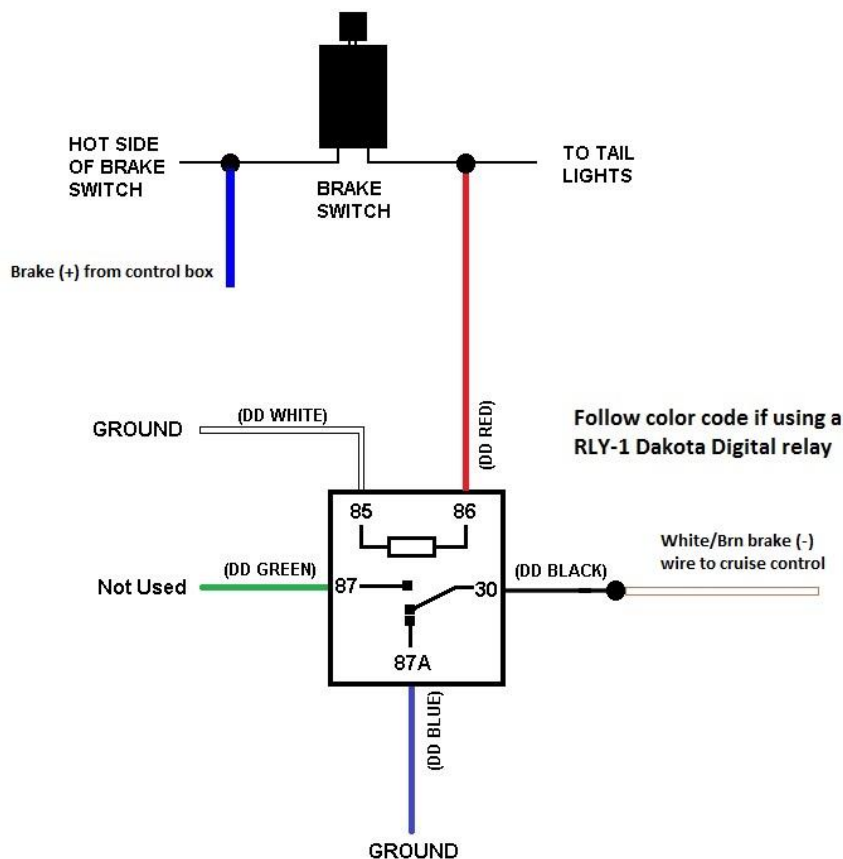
HOT SIDE OF BRAKE SWITCH

BRAKE SWITCH

TO TAIL LIGHTS

Brake (+) from control box

GROUND

(DD WHITE)

(DD RED)

Follow color code if using a RLY-1 Dakota Digital relay

85

86

White/Brn brake (-) wire to cruise control

Not Used

(DD GREEN)

87

30

(DD BLACK)

87A

(DD BLUE)

GROUND